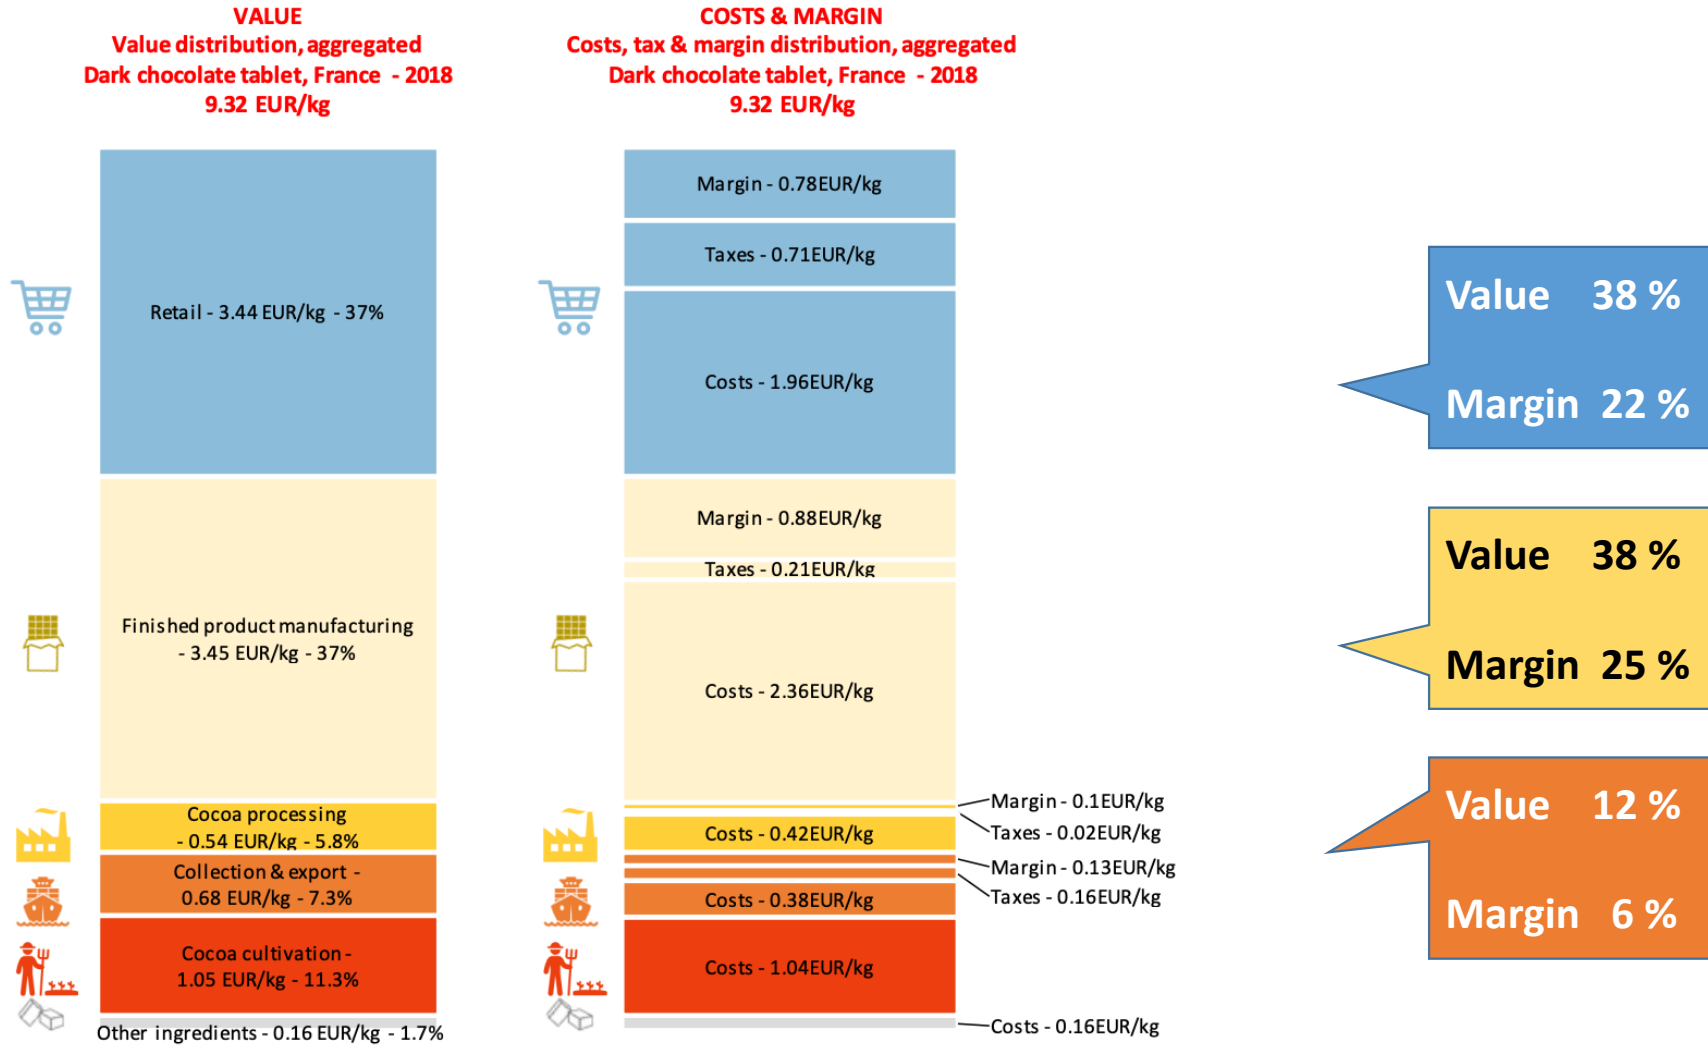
VALUE
Value distribution, aggregated
Dark chocolate tablet, France - 2018
9.32 EUR/kg

Retail - 3.44 EUR/kg - 37%

Finished product manufacturing - 3.45 EUR/kg - 37%

Cocoa processing - 0.54 EUR/kg - 5.8%

Collection & export - 0.68 EUR/kg - 7.3%

Cocoa cultivation - 1.05 EUR/kg - 11.3%

Other ingredients - 0.16 EUR/kg - 1.7%

COSTS & MARGIN
Costs, tax & margin distribution, aggregated
Dark chocolate tablet, France - 2018
9.32 EUR/kg

Margin - 0.78EUR/kg

Taxes - 0.71EUR/kg

Costs - 1.96EUR/kg

Margin - 0.88EUR/kg

Taxes - 0.21EUR/kg

Costs - 2.36EUR/kg

Margin - 0.1EUR/kg

Taxes - 0.02EUR/kg

Costs - 0.42EUR/kg

Margin - 0.13EUR/kg

Taxes - 0.16EUR/kg

Costs - 0.38EUR/kg

Costs - 1.04EUR/kg

Costs - 0.16EUR/kg

Value 38 %
Margin 22 %

Value 38 %
Margin 25 %

Value 12 %
Margin 6 %